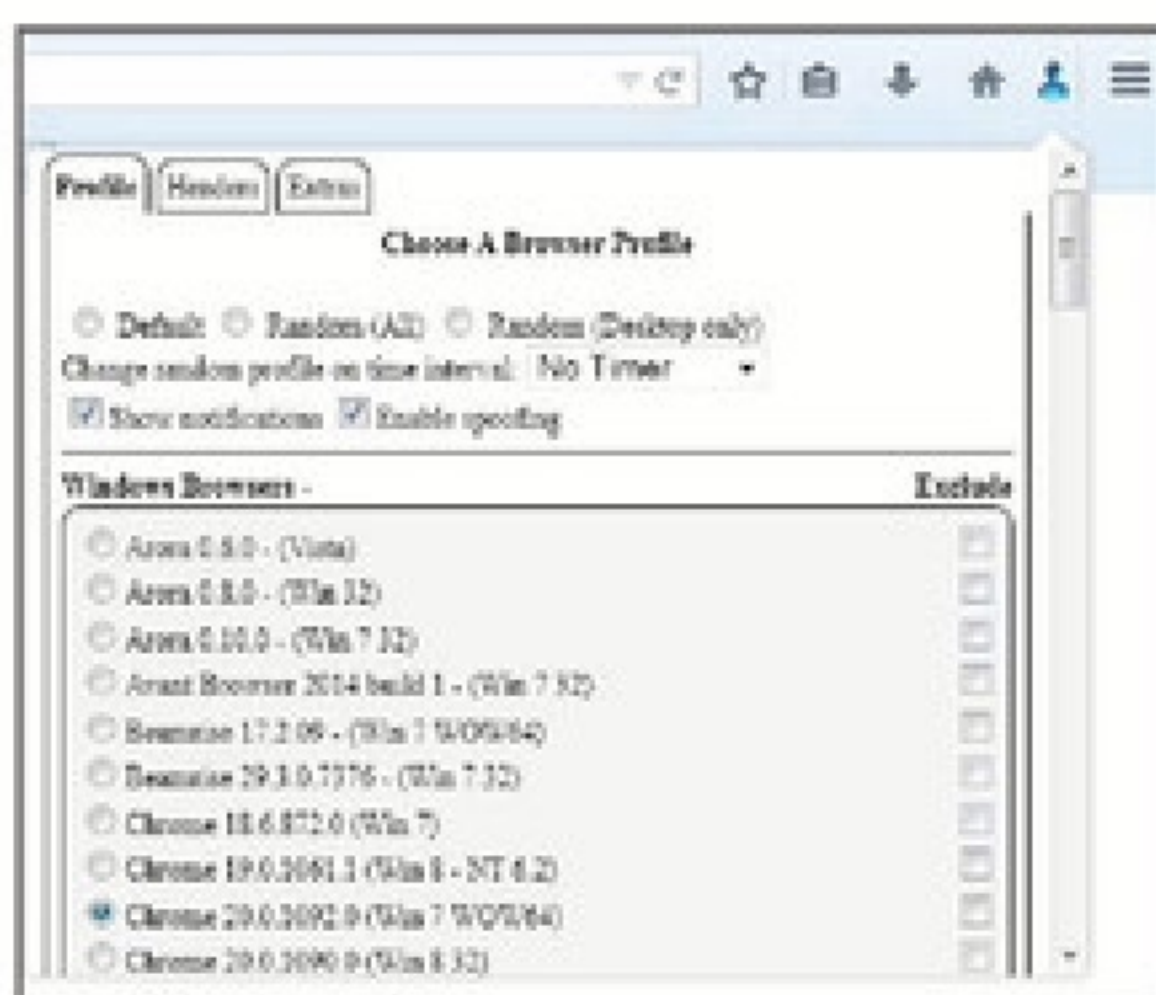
Profile | Headers | Extras

Choose A Browser Profile

Default Random (All) Random (Desktop only)
Change random profile on time interval: No Timer
Show notifications Enable spoofing

Windows Browsers - Exclude

Arora 0.8.0 - (Vista)
Arora 0.8.0 - (Win 32)
Arora 0.10.0 - (Win 7 32)
Avant Browser 2014 build 1 - (Win 7 32)
Beamrise 17.2.08 - (Win 7 WOW64)
Beamrise 29.3.0.7376 - (Win 7 32)
Chrome 18.6.872.0 (Win 7)
Chrome 19.0.1061.1 (Win 8 - NT 6.2)
Chrome 20.0.1092.0 (Win 7 WOW64)
Chrome 20.0.1090.0 (Win 8 32)